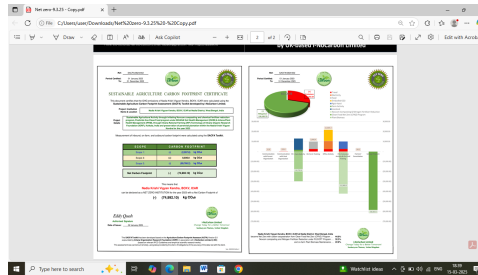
Net zero-9.3.23 - Copy.pdf

File C:/Users/user/Downloads/Net%20zero-9.3.23%20-%20Copy.pdf

Draw Ask Copilot 2 of 2 Edit with Acrobat

by UK-based F-Education Limited

SUSTAINABLE AGRICULTURE CARBON FOOTPRINT CERTIFICATE

| SCOPE | CARBON FOOTPRINT |
|---|---|
| Scope 1 | kg CO2e |
| Scope 2 | kg CO2e |
| Scope 3 | kg CO2e |
| Net Carbon Footprint | kg CO2e |

Type here to search

Watchlist ideas ENG 15-03-2025